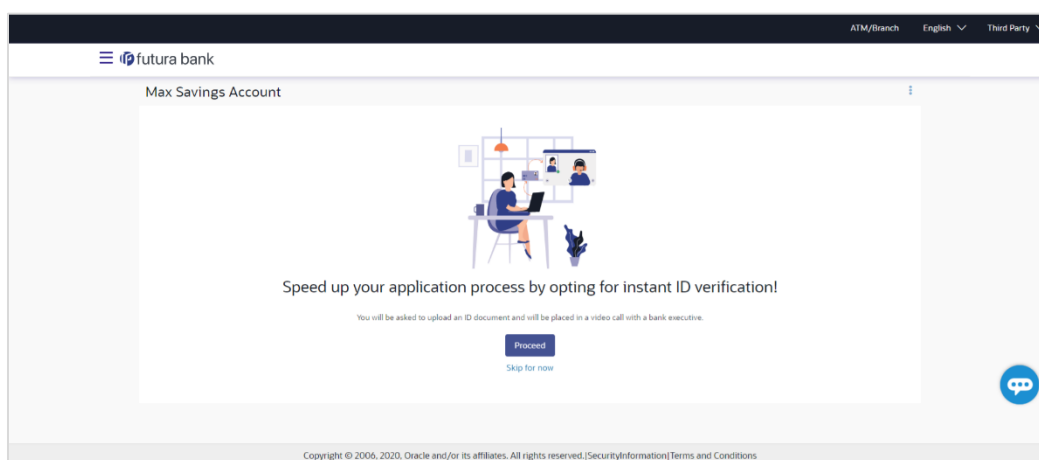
ATM/Branch English Third Party

futura bank

Max Savings Account

Speed up your application process by opting for instant ID verification!

You will be asked to upload an ID document and will be placed in a video call with a bank executive.

Proceed

Skip for now

Copyright © 2006, 2020, Oracle and/or its affiliates. All rights reserved.|SecurityInformation|Terms and Conditions